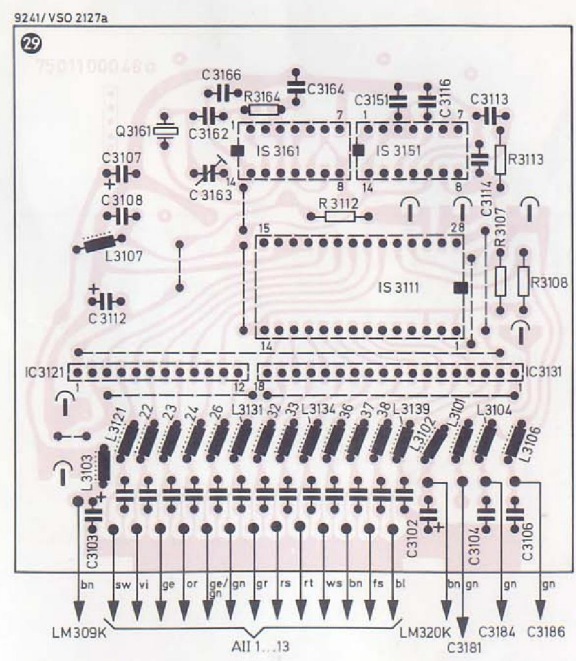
9241/VSO 2127a

29

7501100046

C3166
C3164
R3164
C3151
C3116
C3113
Q3161
C3162
1
7
1
7
IS 3161
IS 3151
R3113
C3107
C3163
14
8
14
8
C3114
C3108
R 3112
15
28
R3107
L3107
IS 3111
R3108
C3112
14
1
IC3121
IC3131
12
18
1
L3121
22
23
24
26
L3131
32
33
L3134
36
37
38
L3139
L3102
L3101
L3104
L3106
L3103
C3103
C3102
C3104
C3106
bn
sw
vi
ge
or
ge/gn
gn
gr
rs
rt
ws
bn
fs
bl
bn
gn
gn
gn
LM309K
All 1...13
LM320K
C3181
C3184
C3186